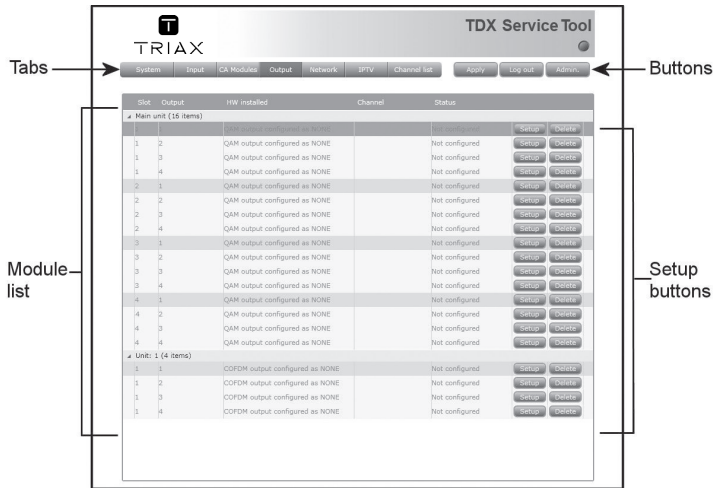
TRIAX

TDX Service Tool

Tabs

System | Input | CA Modules | Output | Network | IPTV | Channel list

Apply | Log out | Admin.

Buttons

| Slot | Output | HW installed | Channel | Status | | |
|---|---|---|---|---|---|---|
| Main unit (16 items) | | | | | | |
| | | QAM output configured as NONE | | Not configured | Setup | Delete |
| 1 | 2 | QAM output configured as NONE | | Not configured | Setup | Delete |
| 1 | 3 | QAM output configured as NONE | | Not configured | Setup | Delete |
| 1 | 4 | QAM output configured as NONE | | Not configured | Setup | Delete |
| 2 | 1 | QAM output configured as NONE | | Not configured | Setup | Delete |
| 2 | 2 | QAM output configured as NONE | | Not configured | Setup | Delete |
| 2 | 3 | QAM output configured as NONE | | Not configured | Setup | Delete |
| 2 | 4 | QAM output configured as NONE | | Not configured | Setup | Delete |
| 3 | 1 | QAM output configured as NONE | | Not configured | Setup | Delete |
| 3 | 2 | QAM output configured as NONE | | Not configured | Setup | Delete |
| 3 | 3 | QAM output configured as NONE | | Not configured | Setup | Delete |
| 3 | 4 | QAM output configured as NONE | | Not configured | Setup | Delete |
| 4 | 1 | QAM output configured as NONE | | Not configured | Setup | Delete |
| 4 | 2 | QAM output configured as NONE | | Not configured | Setup | Delete |
| 4 | 3 | QAM output configured as NONE | | Not configured | Setup | Delete |
| 4 | 4 | QAM output configured as NONE | | Not configured | Setup | Delete |
| Unit: 1 (4 items) | | | | | | |
| 1 | 1 | COFDM output configured as NONE | | Not configured | Setup | Delete |
| 1 | 2 | COFDM output configured as NONE | | Not configured | Setup | Delete |
| 1 | 3 | COFDM output configured as NONE | | Not configured | Setup | Delete |
| 1 | 4 | COFDM output configured as NONE | | Not configured | Setup | Delete |

Module list

Setup buttons